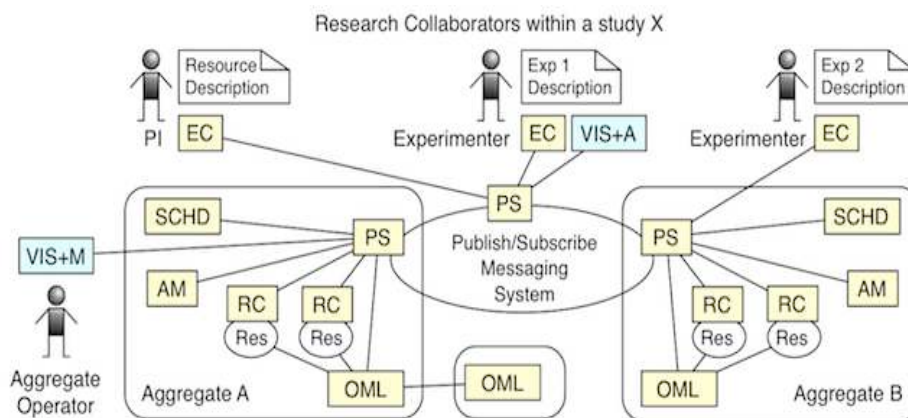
Research Collaborators within a study X

Resource Description

PI EC

Exp 1 Description

Experimenter EC VIS+A

Exp 2 Description

Experimenter EC

PS

SCHD

PS

Publish/Subscribe Messaging System

PS

SCHD

VIS+M

AM

RC RC

Res Res

RC RC

Res Res

AM

Aggregate Operator

Aggregate A

OML

OML

OML

Aggregate B